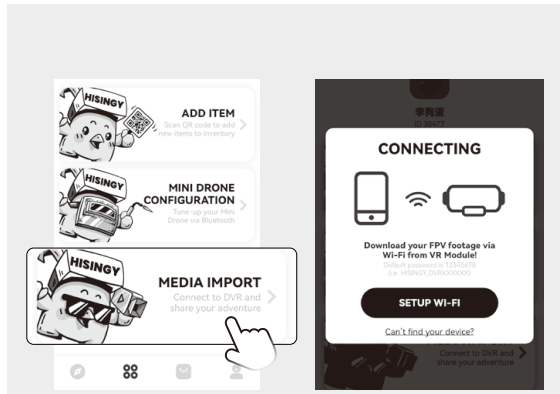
HISINGY

ADD ITEM
Scan QR code to add new items to inventory

HISINGY

MINI DRONE CONFIGURATION
Tune-up your Mini Drone via Bluetooth

HISINGY

MEDIA IMPORT
Connect to DVR and share your adventure

李海遥
ID 30477

CONNECTING

Download your FPV footage via Wi-Fi from VR Module!
Default password is 12345678
i.e. HISINGY_DVR000000

SETUP WI-FI

Can't find your device?

Connect to DVR and share your adventure